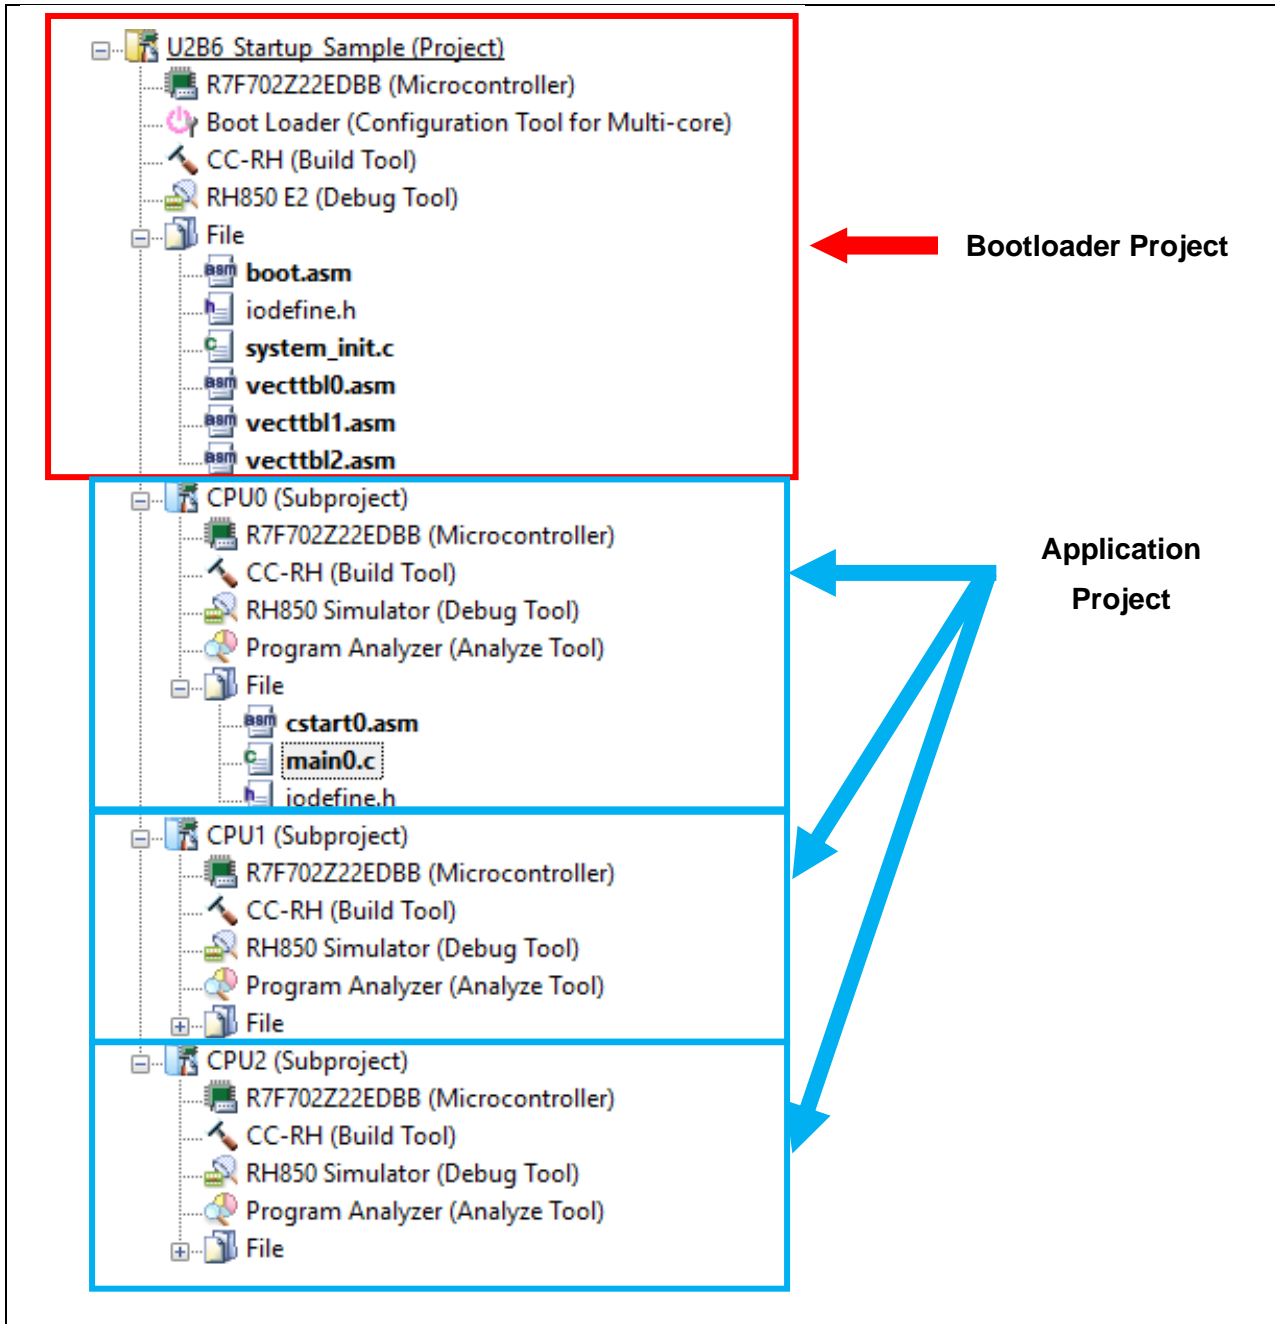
U2B6_Startup_Sample (Project)
R7F702Z22EDBB (Microcontroller)
Boot Loader (Configuration Tool for Multi-core)
CC-RH (Build Tool)
RH850 E2 (Debug Tool)
File
boot.asm
iodefine.h
system_init.c
vecttbl0.asm
vecttbl1.asm
vecttbl2.asm

Bootloader Project

CPU0 (Subproject)
R7F702Z22EDBB (Microcontroller)
CC-RH (Build Tool)
RH850 Simulator (Debug Tool)
Program Analyzer (Analyze Tool)
File
cstart0.asm
main0.c
iodefine.h

Application Project

CPU1 (Subproject)
R7F702Z22EDBB (Microcontroller)
CC-RH (Build Tool)
RH850 Simulator (Debug Tool)
Program Analyzer (Analyze Tool)
File

CPU2 (Subproject)
R7F702Z22EDBB (Microcontroller)
CC-RH (Build Tool)
RH850 Simulator (Debug Tool)
Program Analyzer (Analyze Tool)
File